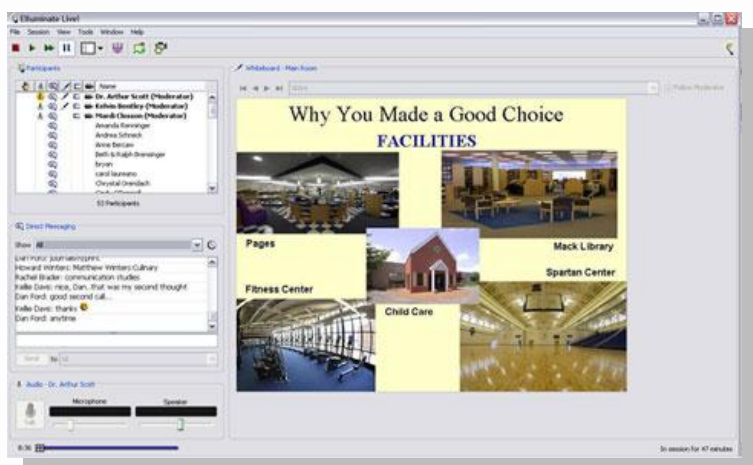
Elluminate Live!

File Session View Tools Window Help

Participants

Name

Dr. Arthur Scott (Moderator)

Kelvin Bentley (Moderator)

Mardi Chasson (Moderator)

Amanda Renninger

Andrea Schneck

Anne Bercaw

Beth & Ralph Brensinger

bryan

carol laureano

Chrystal Orendach

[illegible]

53 Participants

Direct Messaging

Show All

Dan Ford: journalism/print

Howard Winters: Matthew Winters Culinary

Rachel Brader: communication studies

Kellie Davis: nice, Dan...that was my second thought

Dan Ford: good second call...

Kellie Davis: thanks

Dan Ford: anytime

Send To All

Audio - Dr. Arthur Scott

Microphone

Speaker

Talk

Whiteboard - Main Room

Follow Moderator

Why You Made a Good Choice

FACILITIES

Pages

Mack Library

Spartan Center

Fitness Center

Child Care

In session for 47 minutes